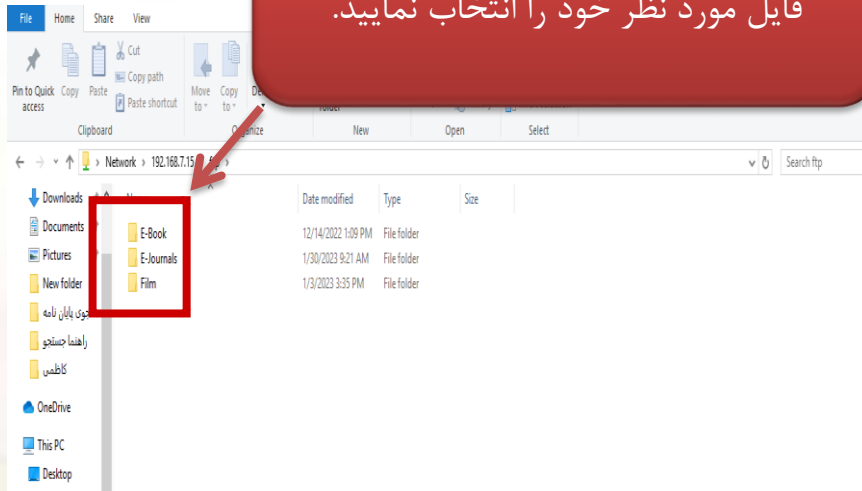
File Home Share View

فایل مورد نظر خود را انتخاب نمایید.

Pin to Quick access Copy Paste Cut Copy path Paste shortcut Move to Copy to De

Clipboard Organize New Open Select

folder

Network › 192.168.7.15 › ftp

Search ftp

Downloads
Documents
Pictures
New folder
جوی پایان نامه
راهنما جستجو
کاظمی
OneDrive
This PC
Desktop

Name | Date modified | Type | Size

E-Book | 12/14/2022 1:09 PM | File folder
E-Journals | 1/30/2023 9:21 AM | File folder
Film | 1/3/2023 3:35 PM | File folder